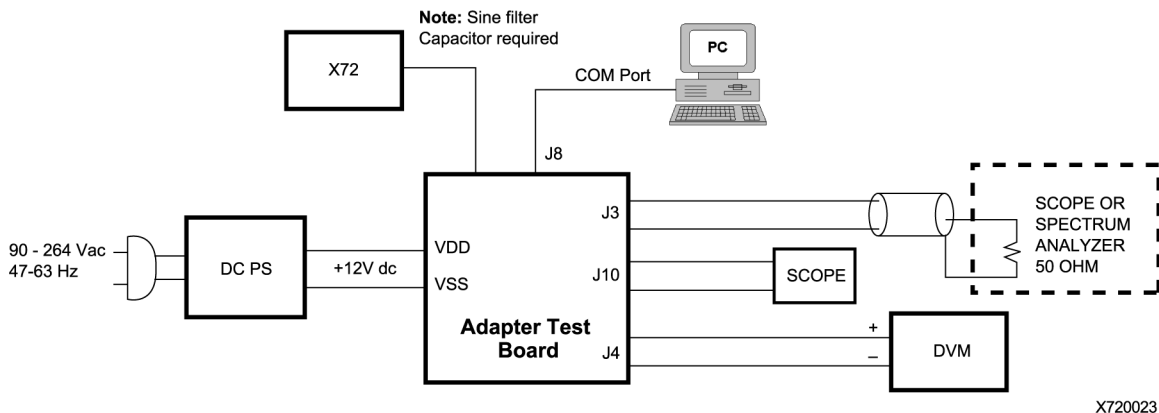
Note: Sine filter Capacitor required

X72

PC

COM Port

J8

90 - 264 Vac
47-63 Hz

DC PS

+12V dc

VDD

VSS

J3

J10

J4

Adapter Test Board

SCOPE

SCOPE OR SPECTRUM ANALYZER 50 OHM

+

–

DVM

X720023